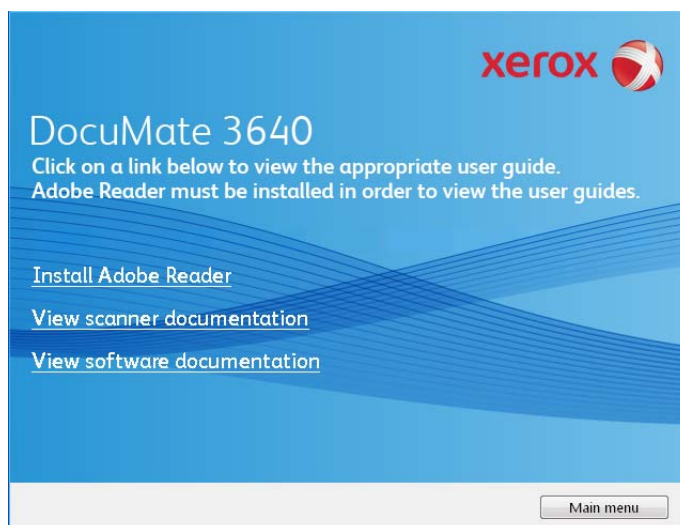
xerox

DocuMate 3640

Click on a link below to view the appropriate user guide.
Adobe Reader must be installed in order to view the user guides.

Install Adobe Reader

View scanner documentation

View software documentation

Main menu